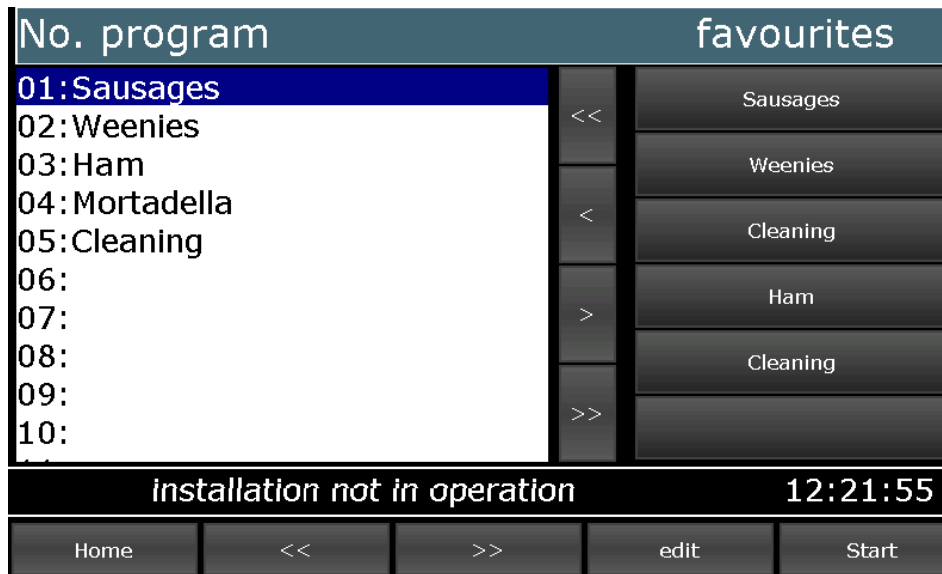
No. program

favourites

01:Sausages
02:Weenies
03:Ham
04:Mortadella
05:Cleaning
06:
07:
08:
09:
10:

<<
<
>
>>

Sausages
Weenies
Cleaning
Ham
Cleaning

installation not in operation

12:21:55

Home
<<
>>
edit
Start